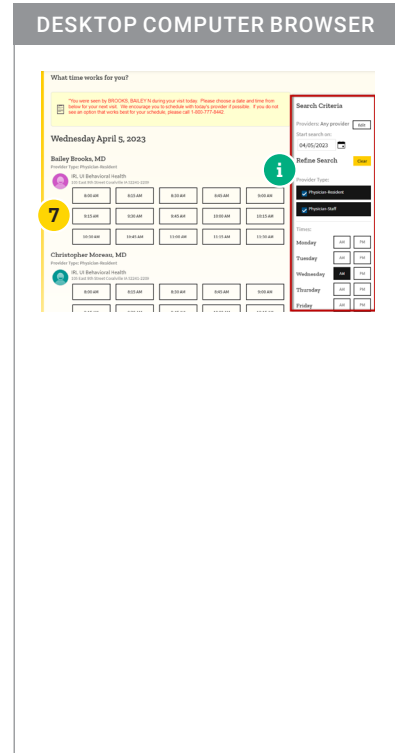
DESKTOP COMPUTER BROWSER

What time works for you?

*You were seen by BROOKS, BAILEY N during your visit today. Please choose a date and time from below for your next visit. We encourage you to schedule with today's provider if possible. If you do not see an option that works best for your schedule, please call 1-800-777-8442.

Wednesday April 5, 2023

Bailey Brooks, MD
Provider Type: Physician-Resident

IRL UI Behavioral Health
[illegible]

7

| 8:00 AM | 8:15 AM | 8:30 AM | 8:45 AM | 9:00 AM |
|---|---|---|---|---|
| 9:15 AM | 9:30 AM | 9:45 AM | 10:00 AM | 10:15 AM |
| 10:30 AM | 10:45 AM | 11:00 AM | 11:15 AM | 11:30 AM |

Christopher Moreau, MD
Provider Type: Physician-Resident

IRL UI Behavioral Health
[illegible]

| 8:00 AM | 8:15 AM | 8:30 AM | 8:45 AM | 9:00 AM |
|---|---|---|---|---|

Search Criteria

Providers: Any provider Edit

Start search on:
04/05/2023

i

Refine Search Clear

Provider Type:
Physician-Resident
Physician-Staff

Times:
Monday AM PM
Tuesday AM PM
Wednesday AM PM
Thursday AM PM
Friday AM PM